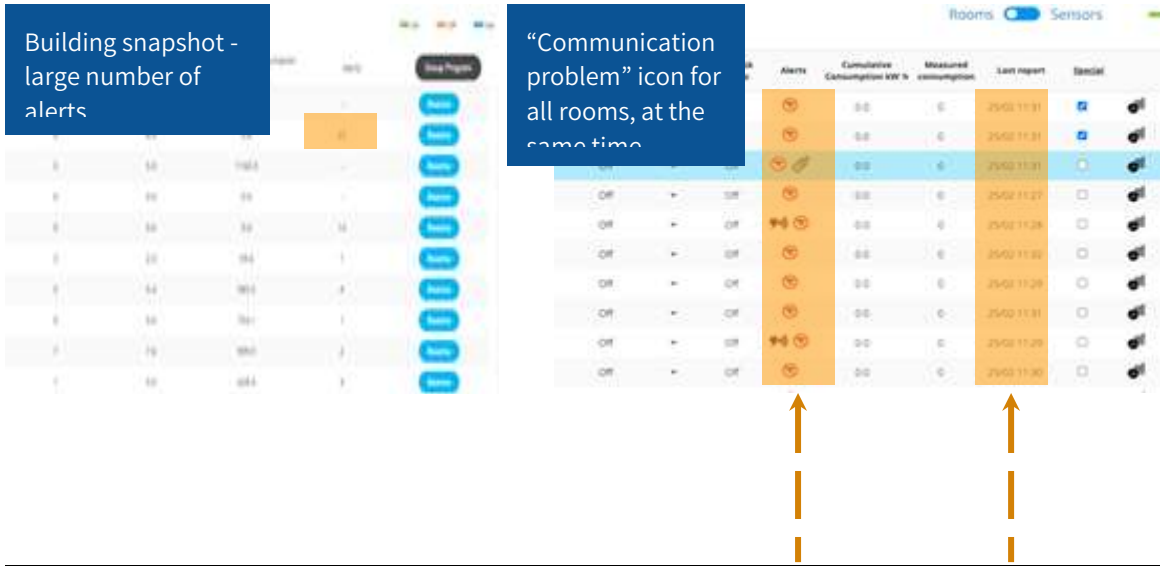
Building snapshot - large number of alerts

"Communication problem" icon for all rooms, at the same time

Rooms Sensors

Alerts | Cumulative Consumption kW h | Measured consumption | Last report | Special

| | | | Alerts | Cumulative Consumption kW h | Measured consumption | Last report | Special |
|---|---|---|---|---|---|---|---|
| | | | | 0.0 | 0 | 25/02 11:31 | |
| | | | | 0.0 | 0 | 25/02 11:31 | |
| | | Off | | 0.0 | 0 | 25/02 11:31 | |
| Off | | Off | | 0.0 | 0 | 25/02 11:27 | |
| Off | | Off | | 0.0 | 0 | 25/02 11:28 | |
| Off | | Off | | 0.0 | 0 | 25/02 11:32 | |
| Off | | Off | | 0.0 | 0 | 25/02 11:29 | |
| Off | | Off | | 0.0 | 0 | 25/02 11:31 | |
| Off | | Off | | 0.0 | 0 | 25/02 11:29 | |
| Off | | Off | | 0.0 | 0 | 25/02 11:30 | |